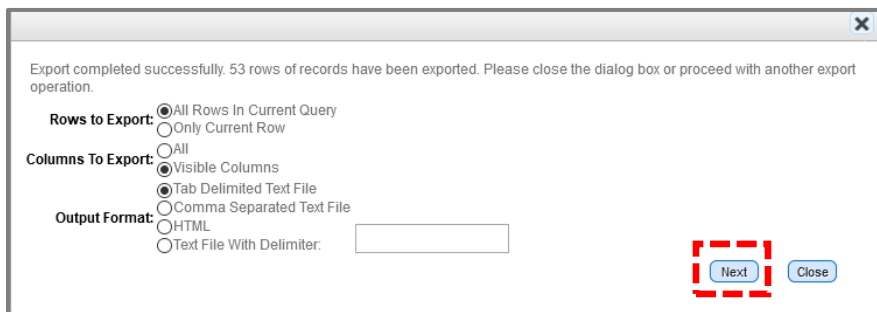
Export completed successfully. 53 rows of records have been exported. Please close the dialog box or proceed with another export operation.

Rows to Export: All Rows In Current Query
Only Current Row

Columns To Export: All
Visible Columns

Output Format: Tab Delimited Text File
Comma Separated Text File
HTML
Text File With Delimiter:

Next Close